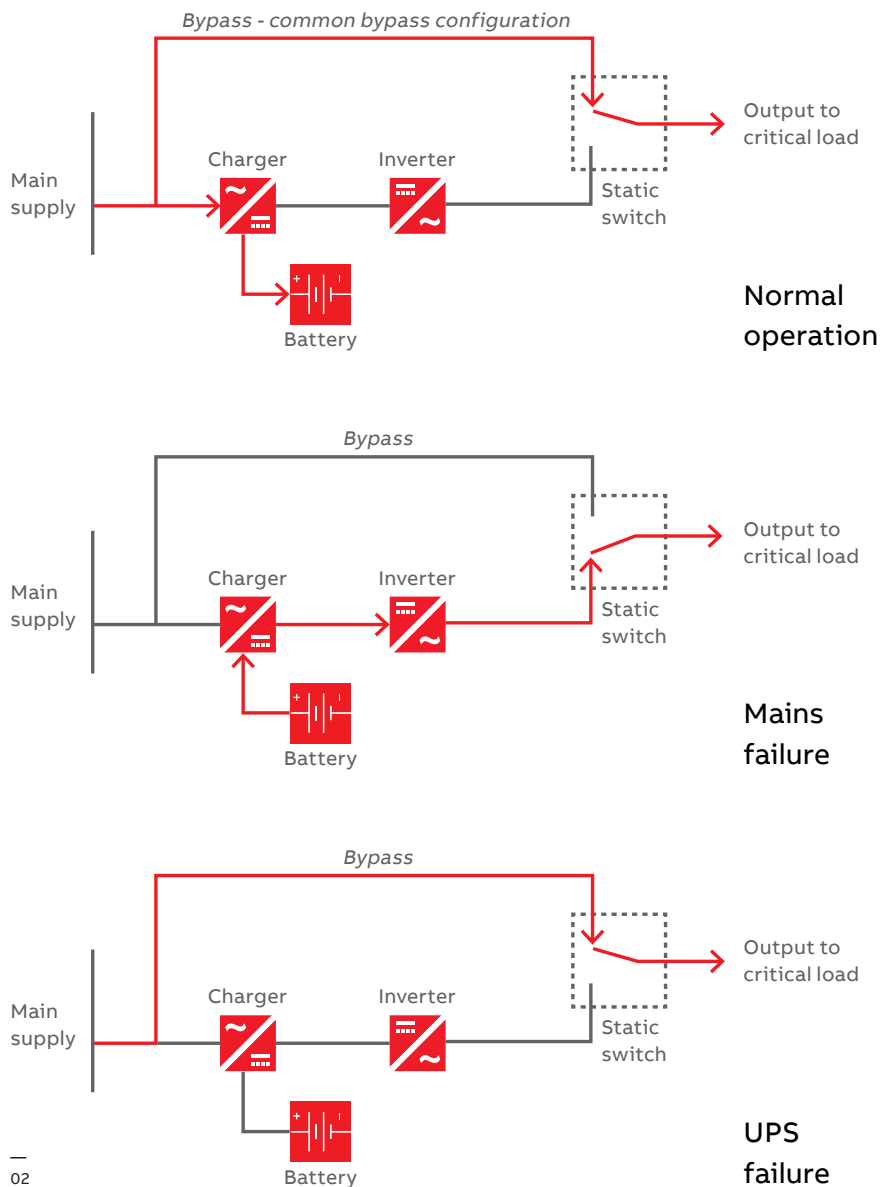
Bypass - common bypass configuration

Main supply

Charger

Inverter

Static switch

Output to critical load

Battery

Normal operation

Bypass

Main supply

Charger

Inverter

Static switch

Output to critical load

Battery

Mains failure

Bypass

Main supply

Charger

Inverter

Static switch

Output to critical load

Battery

UPS failure

—
02